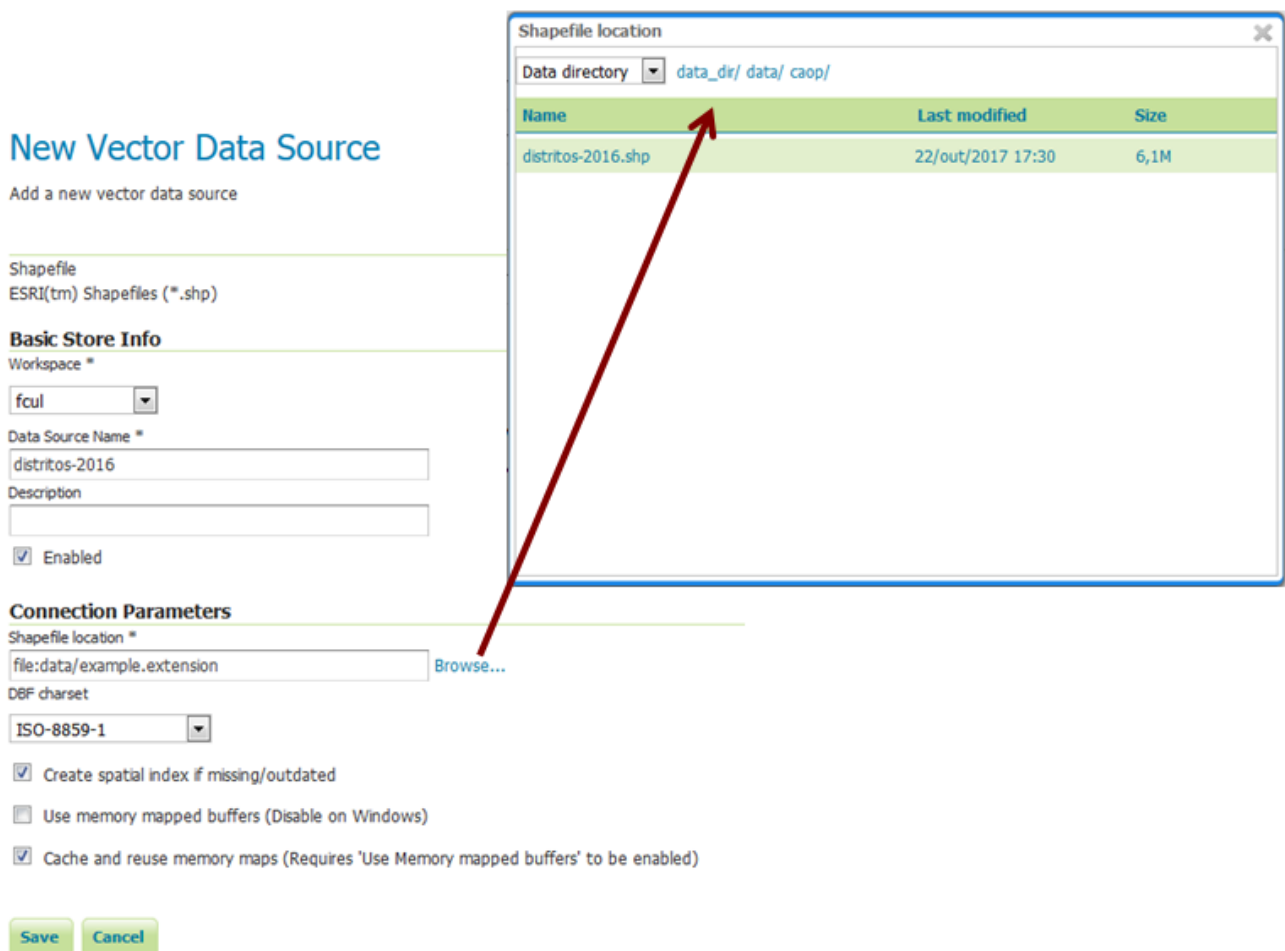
New Vector Data Source

Add a new vector data source

Shapefile
ESRI(tm) Shapefiles (*.shp)

Basic Store Info

Workspace *

fcul

Data Source Name *

distritos-2016

Description

Enabled

Connection Parameters

Shapefile location *

file:data/example.extension

Browse...

DBF charset

ISO-8859-1

Create spatial index if missing/outdated

Use memory mapped buffers (Disable on Windows)

Cache and reuse memory maps (Requires 'Use Memory mapped buffers' to be enabled)

Save Cancel

Shapefile location

Data directory data_dir/ data/ caop/

| Name | Last modified | Size |
|---|---|---|
| distritos-2016.shp | 22/out/2017 17:30 | 6,1M |